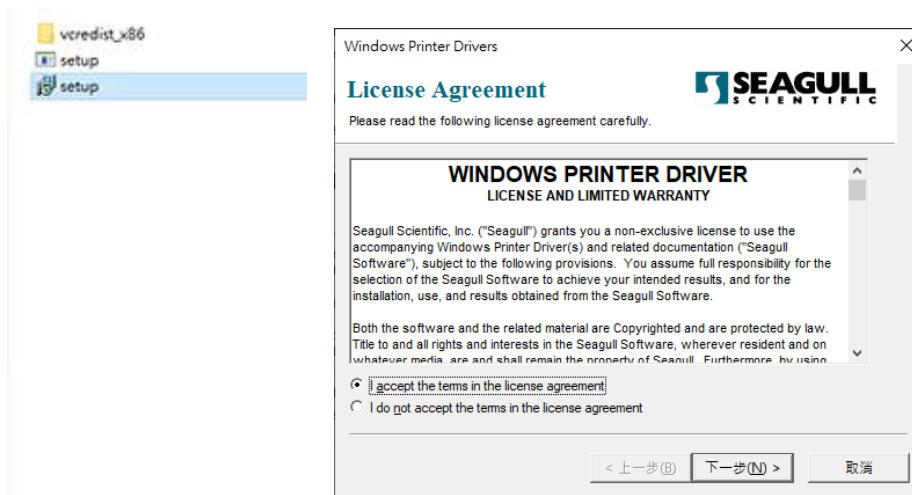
vcredist_x86
setup
setup

Windows Printer Drivers
×
License Agreement
SEAGULL SCIENTIFIC
Please read the following license agreement carefully.

WINDOWS PRINTER DRIVER
LICENSE AND LIMITED WARRANTY

Seagull Scientific, Inc. ("Seagull") grants you a non-exclusive license to use the accompanying Windows Printer Driver(s) and related documentation ("Seagull Software"), subject to the following provisions. You assume full responsibility for the selection of the Seagull Software to achieve your intended results, and for the installation, use, and results obtained from the Seagull Software.

Both the software and the related material are Copyrighted and are protected by law. Title to and all rights and interests in the Seagull Software, wherever resident and on whatever media, are and shall remain the property of Seagull. Furthermore, by using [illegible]

I accept the terms in the license agreement
I do not accept the terms in the license agreement

< 上一步(B)
下一步(N) >
取消